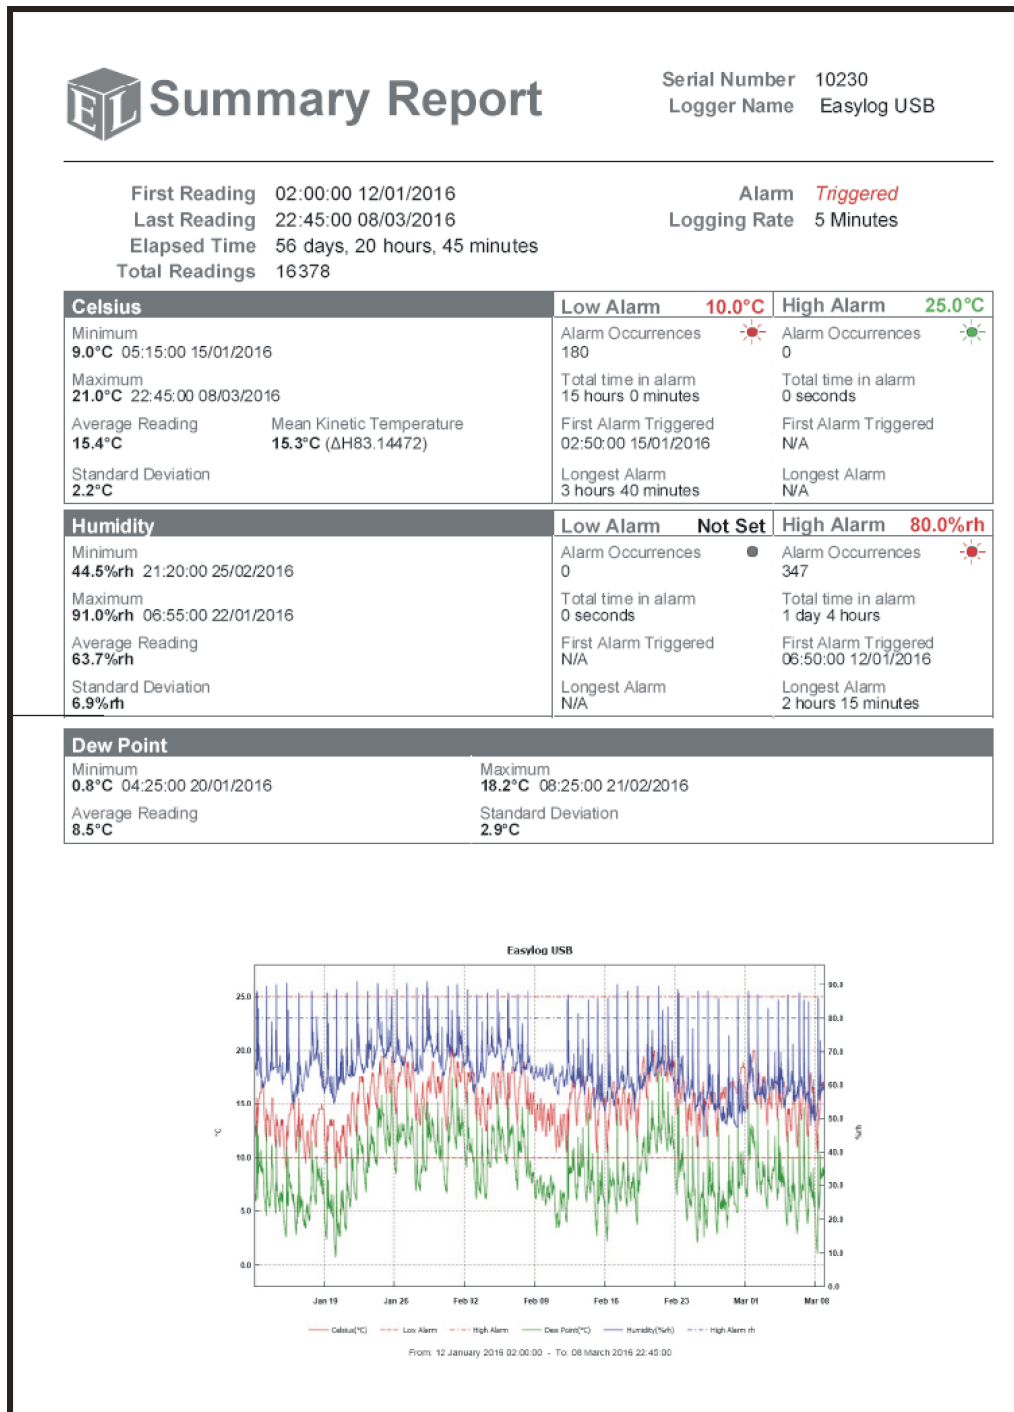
EL Summary Report

Serial Number 10230
Logger Name Easylog USB

First Reading 02:00:00 12/01/2016
Last Reading 22:45:00 08/03/2016
Elapsed Time 56 days, 20 hours, 45 minutes
Total Readings 16378

Alarm Triggered
Logging Rate 5 Minutes

Celsius

Minimum
9.0°C 05:15:00 15/01/2016

Maximum
21.0°C 22:45:00 08/03/2016

Average Reading
15.4°C

Mean Kinetic Temperature
15.3°C (ΔH83.14472)

Standard Deviation
2.2°C

Low Alarm 10.0°C

Alarm Occurrences
180

Total time in alarm
15 hours 0 minutes

First Alarm Triggered
02:50:00 15/01/2016

Longest Alarm
3 hours 40 minutes

High Alarm 25.0°C

Alarm Occurrences
0

Total time in alarm
0 seconds

First Alarm Triggered
N/A

Longest Alarm
N/A

Humidity

Minimum
44.5%rh 21:20:00 25/02/2016

Maximum
91.0%rh 06:55:00 22/01/2016

Average Reading
63.7%rh

Standard Deviation
6.9%rh

Low Alarm Not Set

Alarm Occurrences
0

Total time in alarm
0 seconds

First Alarm Triggered
N/A

Longest Alarm
N/A

High Alarm 80.0%rh

Alarm Occurrences
347

Total time in alarm
1 day 4 hours

First Alarm Triggered
06:50:00 12/01/2016

Longest Alarm
2 hours 15 minutes

Dew Point

Minimum
0.8°C 04:25:00 20/01/2016

Average Reading
8.5°C

Maximum
18.2°C 08:25:00 21/02/2016

Standard Deviation
2.9°C

Easylog USB

25.0
20.0
15.0
10.0
5.0
0.0
°C

90.0
80.0
70.0
60.0
50.0
40.0
30.0
20.0
10.0
0.0
%rh

Jan 19 Jan 26 Feb 02 Feb 09 Feb 16 Feb 23 Mar 01 Mar 08

Celsius(°C) Low Alarm High Alarm Dew Point(°C) Humidity(%rh) High Alarm rh

From: 12 January 2016 02:00:00 - To: 08 March 2016 22:45:00